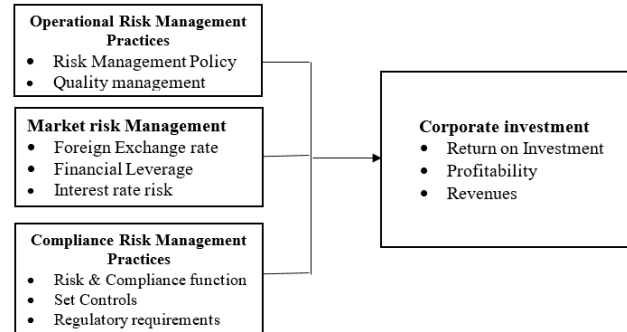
Operational Risk Management Practices
- Risk Management Policy
- Quality management

Market risk Management
- Foreign Exchange rate
- Financial Leverage
- Interest rate risk

Compliance Risk Management Practices
- Risk & Compliance function
- Set Controls
- Regulatory requirements

Corporate investment
- Return on Investment
- Profitability
- Revenues